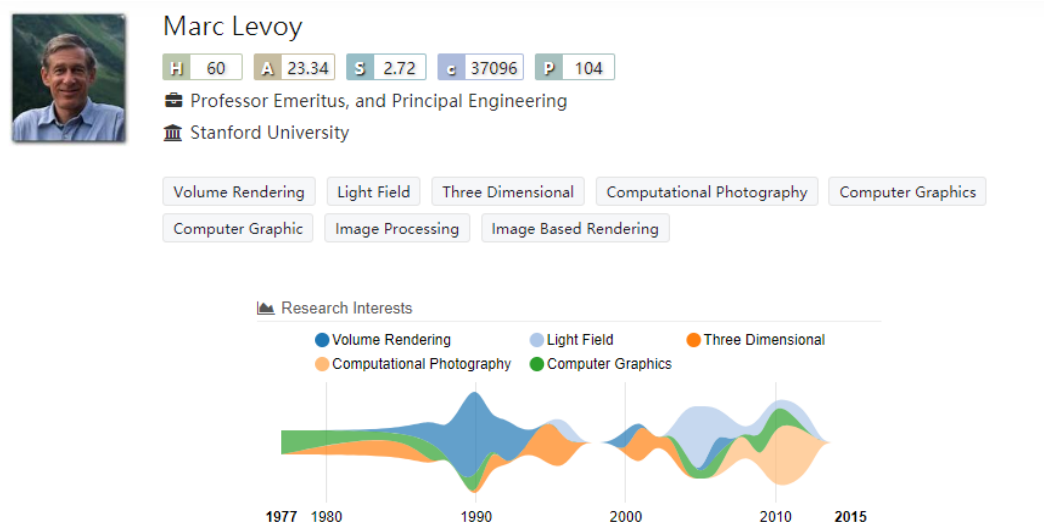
Marc Levoy

H 60 | A 23.34 | S 2.72 | c 37096 | P 104

Professor Emeritus, and Principal Engineering

Stanford University

Volume Rendering | Light Field | Three Dimensional | Computational Photography | Computer Graphics | Computer Graphic | Image Processing | Image Based Rendering

Research Interests

Volume Rendering
Light Field
Three Dimensional
Computational Photography
Computer Graphics

1977 1980 1990 2000 2010 2015